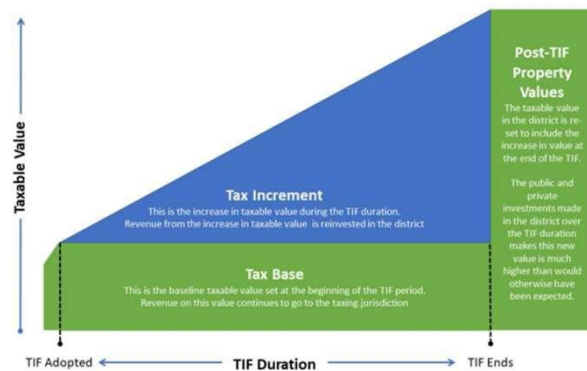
Taxable Value

Tax Increment
This is the increase in taxable value during the TIF duration. Revenue from the increase in taxable value is reinvested in the district

Tax Base
This is the baseline taxable value set at the beginning of the TIF period. Revenue on this value continues to go to the taxing jurisdiction

Post-TIF Property Values
The taxable value in the district is re-set to include the increase in value at the end of the TIF.

The public and private investments made in the district over the TIF duration makes this new value is much higher than would otherwise have been expected.

TIF Adopted
TIF Duration
TIF Ends